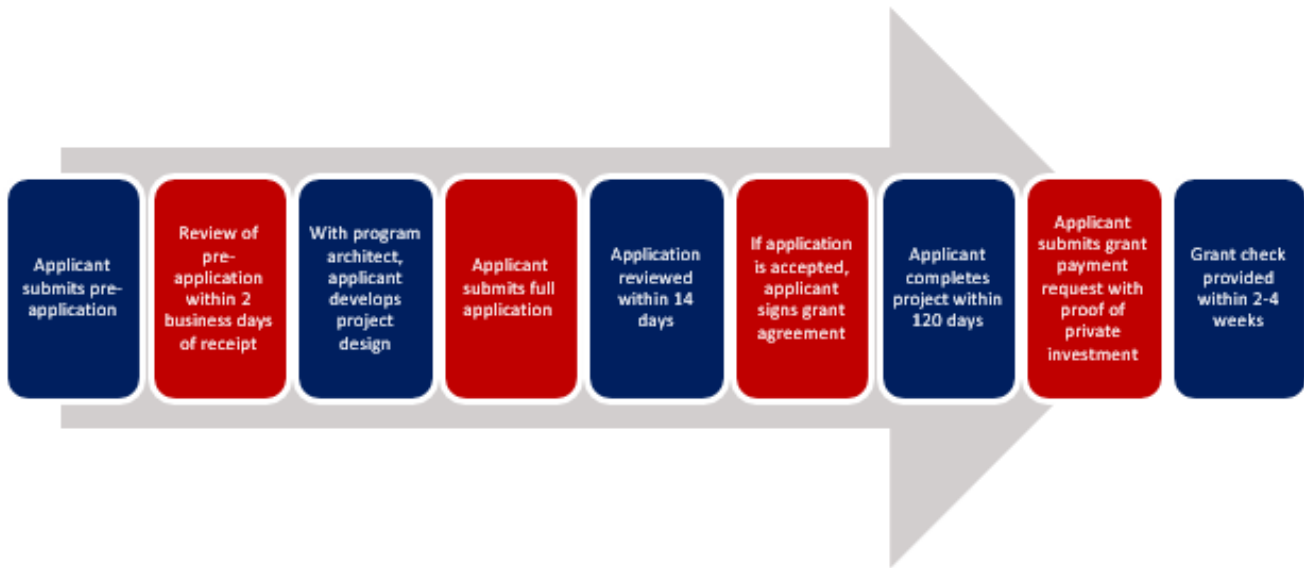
Applicant submits pre-application

Review of pre-application within 2 business days of receipt

With program architect, applicant develops project design

Applicant submits full application

Application reviewed within 14 days

If application is accepted, applicant signs grant agreement

Applicant completes project within 120 days

Applicant submits grant payment request with proof of private investment

Grant check provided within 2-4 weeks